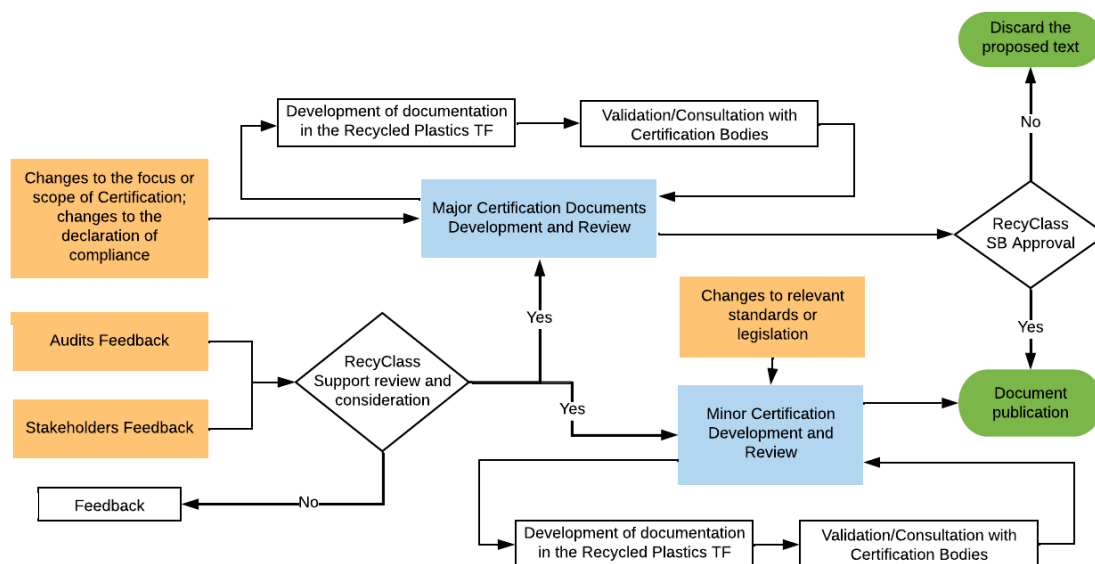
Discard the proposed text

Development of documentation in the Recycled Plastics TF

Validation/Consultation with Certification Bodies

No

Changes to the focus or scope of Certification; changes to the declaration of compliance

Major Certification Documents Development and Review

RecyClass SB Approval

Changes to relevant standards or legislation

Yes

Yes

Audits Feedback

RecyClass Support review and consideration

Yes

Document publication

Stakeholders Feedback

Minor Certification Development and Review

Feedback

No

Development of documentation in the Recycled Plastics TF

Validation/Consultation with Certification Bodies